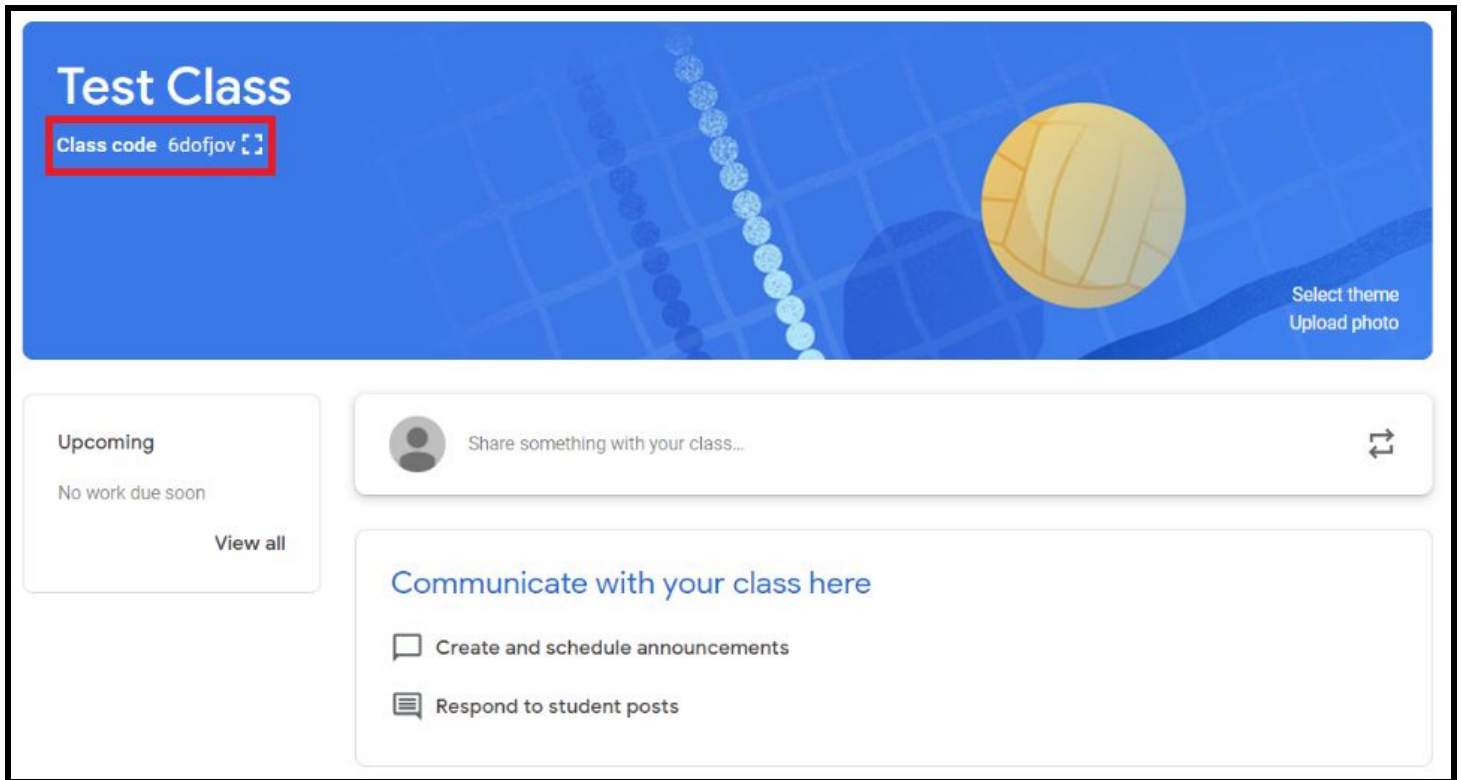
Test Class

Class code 6dofjov

Select theme
Upload photo

Upcoming

No work due soon

View all

Share something with your class...

Communicate with your class here

Create and schedule announcements

Respond to student posts